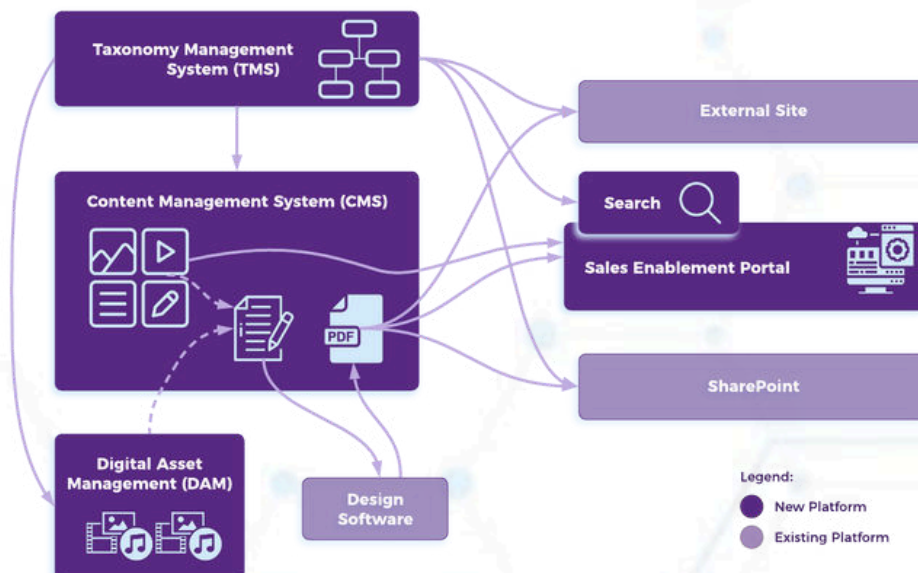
Taxonomy Management System (TMS)

Content Management System (CMS)

PDF

Digital Asset Management (DAM)

Design Software

External Site

Search

Sales Enablement Portal

SharePoint

Legend:

New Platform

Existing Platform